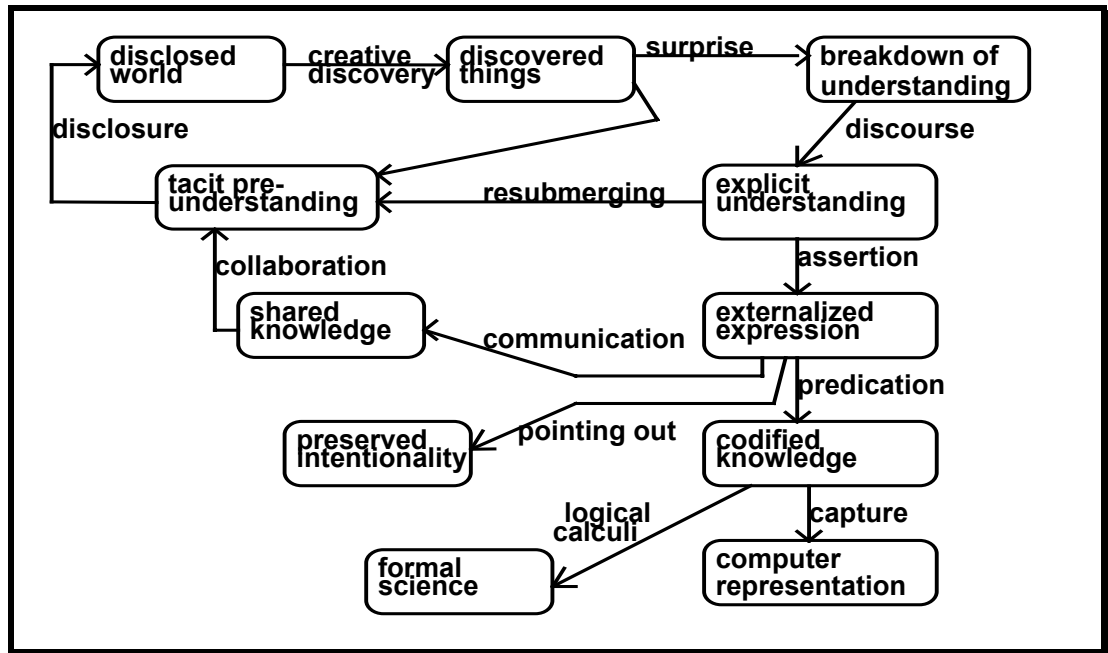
disclosed world

creative discovery

discovered things

surprise

breakdown of understanding

disclosure

discourse

tacit pre-understanding

resubmerging

explicit understanding

assertion

collaboration

shared knowledge

communication

externalized expression

predication

preserved intentionality

pointing out

codified knowledge

logical calculi

capture

formal science

computer representation